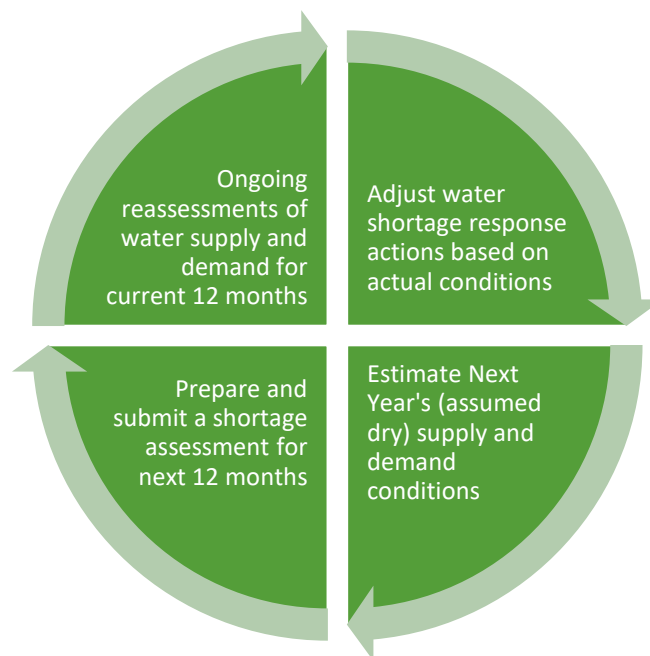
Ongoing reassessments of water supply and demand for current 12 months

Adjust water shortage response actions based on actual conditions

Estimate Next Year's (assumed dry) supply and demand conditions

Prepare and submit a shortage assessment for next 12 months